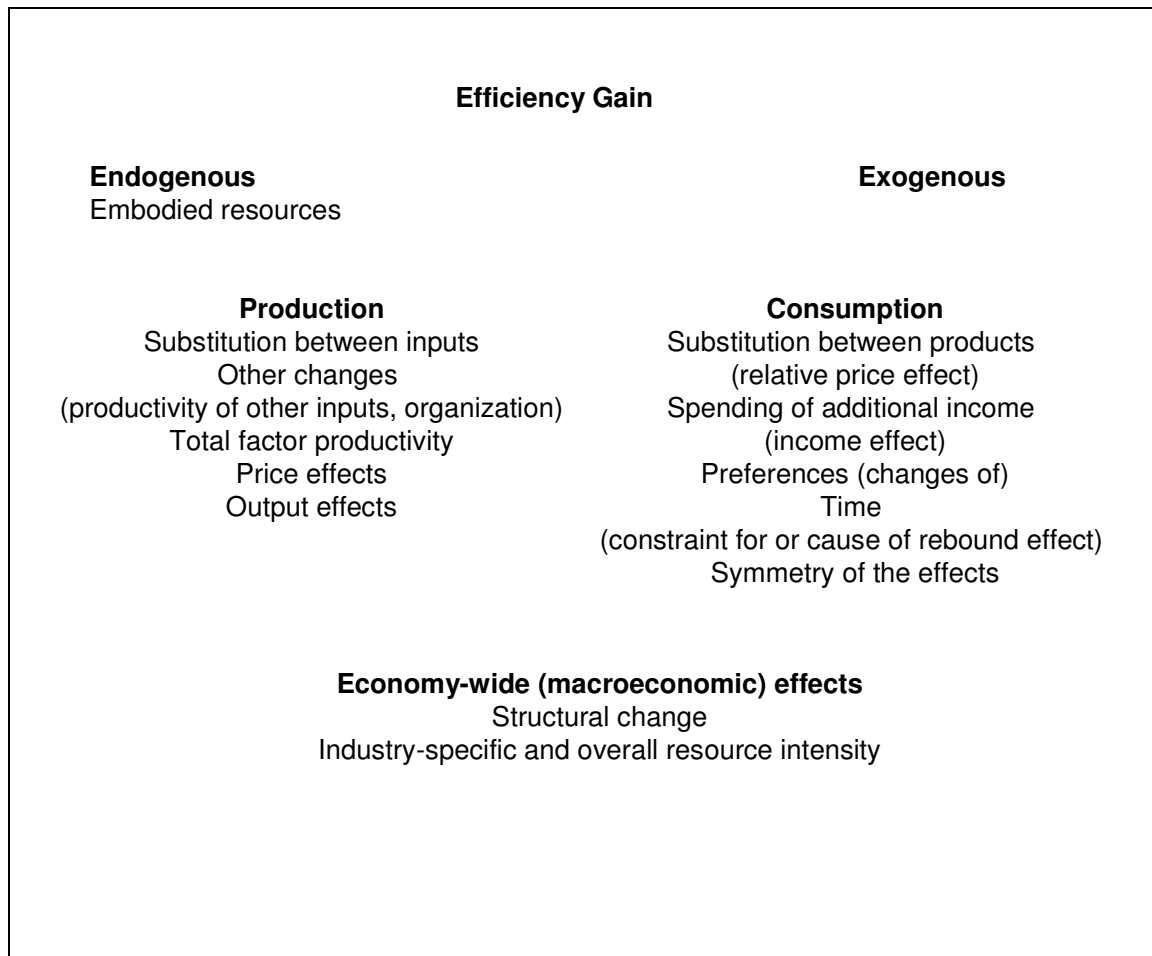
Efficiency Gain

Endogenous
Embodied resources

Exogenous

Production
Substitution between inputs
Other changes
(productivity of other inputs, organization)
Total factor productivity
Price effects
Output effects

Consumption
Substitution between products
(relative price effect)
Spending of additional income
(income effect)
Preferences (changes of)
Time
(constraint for or cause of rebound effect)
Symmetry of the effects

Economy-wide (macroeconomic) effects
Structural change
Industry-specific and overall resource intensity